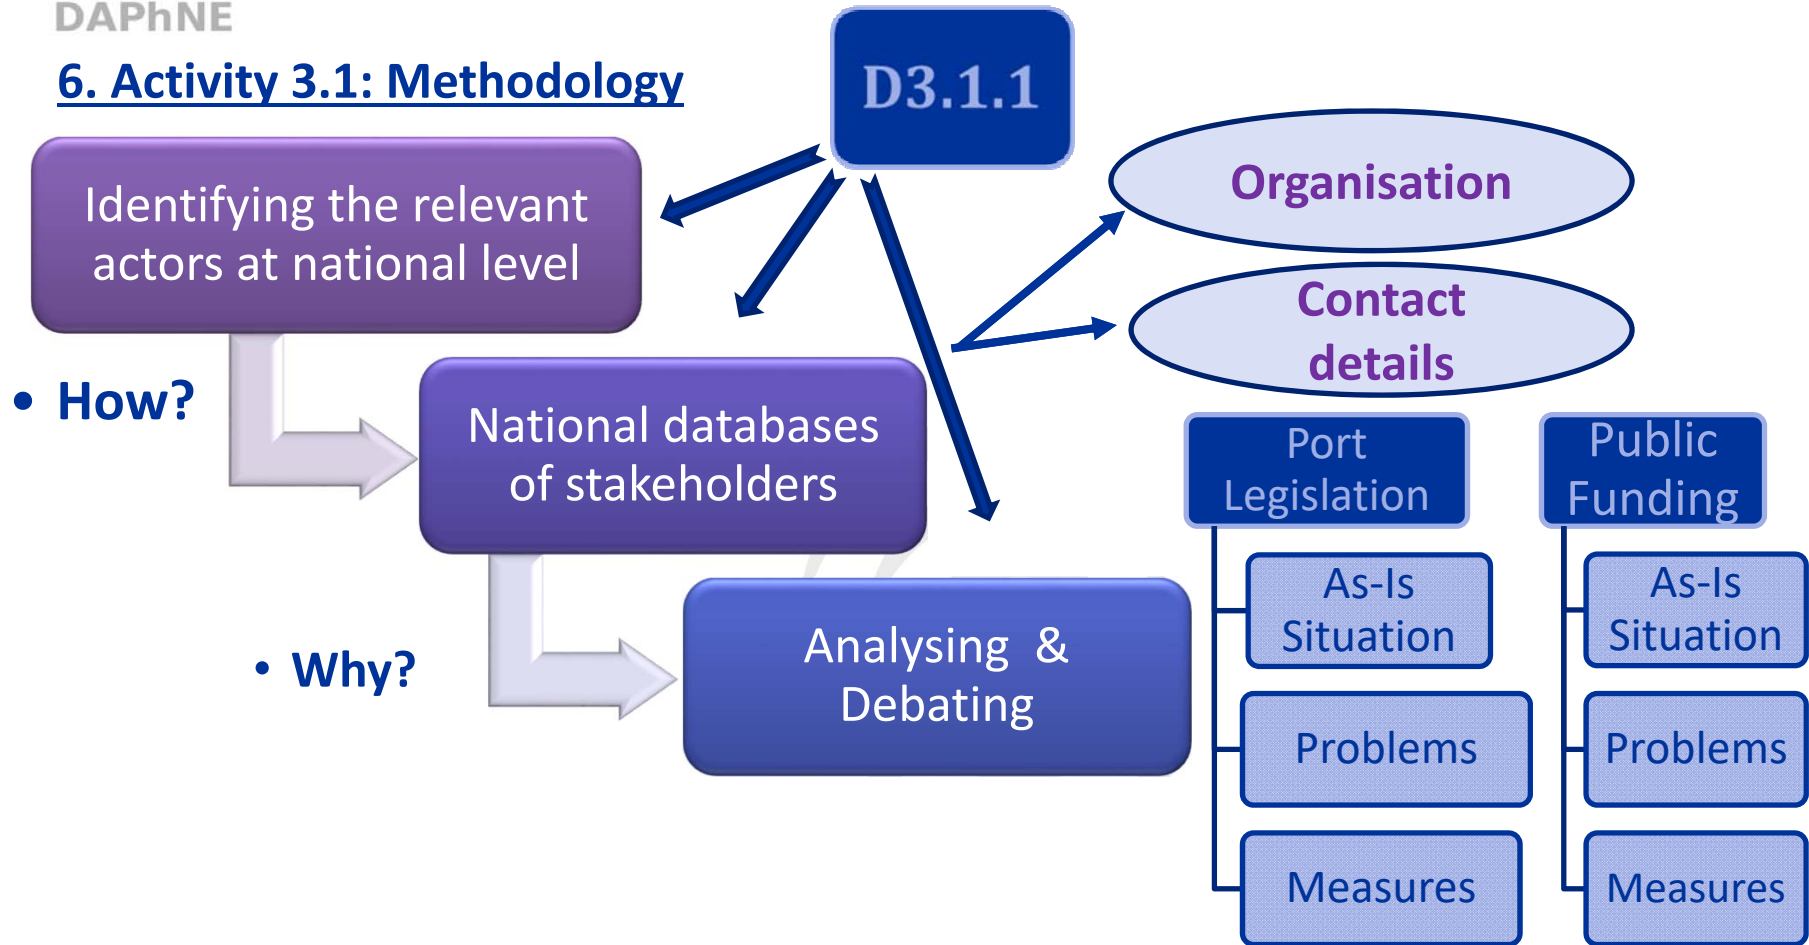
DAPhNE

6. Activity 3.1: Methodology

D3.1.1

Identifying the relevant actors at national level

Organisation

Contact details

• How?

National databases of stakeholders

Port Legislation

Public Funding

As-Is Situation

As-Is Situation

• Why?

Analysing & Debating

Problems

Problems

Measures

Measures